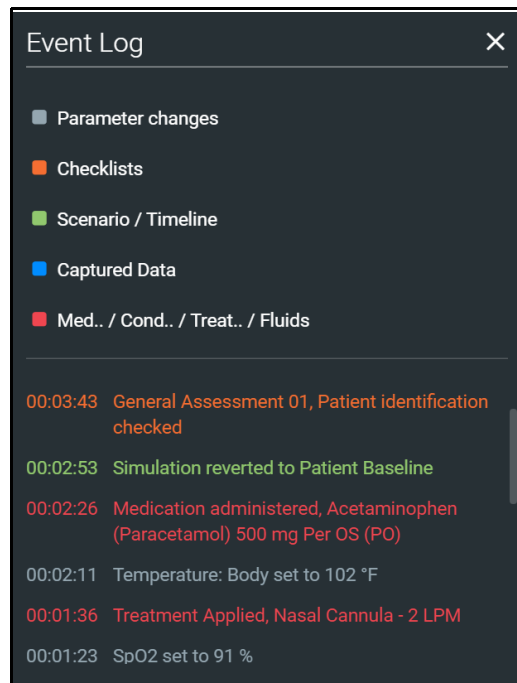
Event Log

×

Parameter changes

Checklists

Scenario / Timeline

Captured Data

Med.. / Cond.. / Treat.. / Fluids

00:03:43 General Assessment 01, Patient identification checked

00:02:53 Simulation reverted to Patient Baseline

00:02:26 Medication administered, Acetaminophen (Paracetamol) 500 mg Per OS (PO)

00:02:11 Temperature: Body set to 102 °F

00:01:36 Treatment Applied, Nasal Cannula - 2 LPM

00:01:23 SpO2 set to 91 %